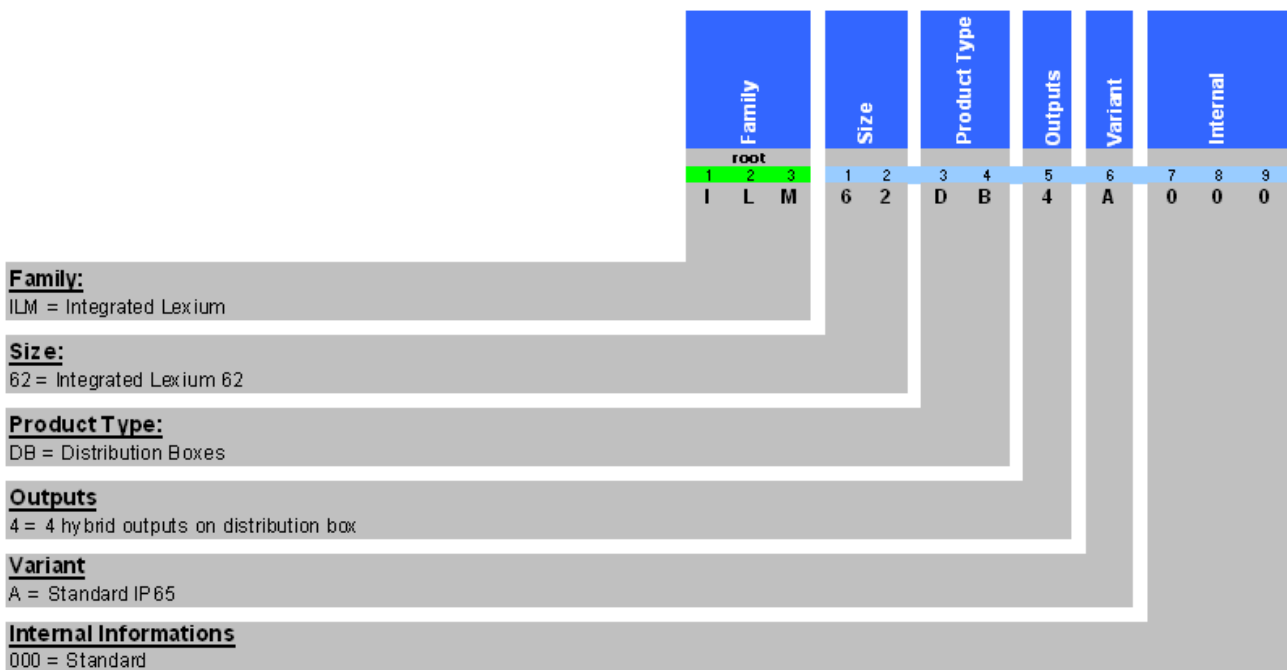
Family

Size

Product Type

Outputs

Variant

Internal

root

1 2 3

1 2 3 4 5 6 7 8 9

I L M 6 2 D B 4 A 0 0 0

Family:
ILM = Integrated Lexium

Size:
62 = Integrated Lexium 62

Product Type:
DB = Distribution Boxes

Outputs
4 = 4 hybrid outputs on distribution box

Variant
A = Standard IP65

Internal Informations
000 = Standard